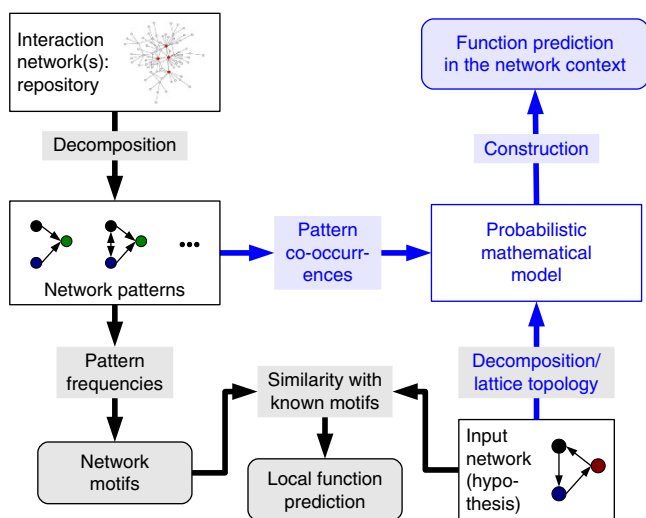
Interaction network(s): repository

Decomposition

...

Network patterns

Pattern frequencies

Network motifs

Similarity with known motifs

Local function prediction

Pattern co-occurrences

Function prediction in the network context

Construction

Probabilistic mathematical model

Decomposition/ lattice topology

Input network (hypothesis)